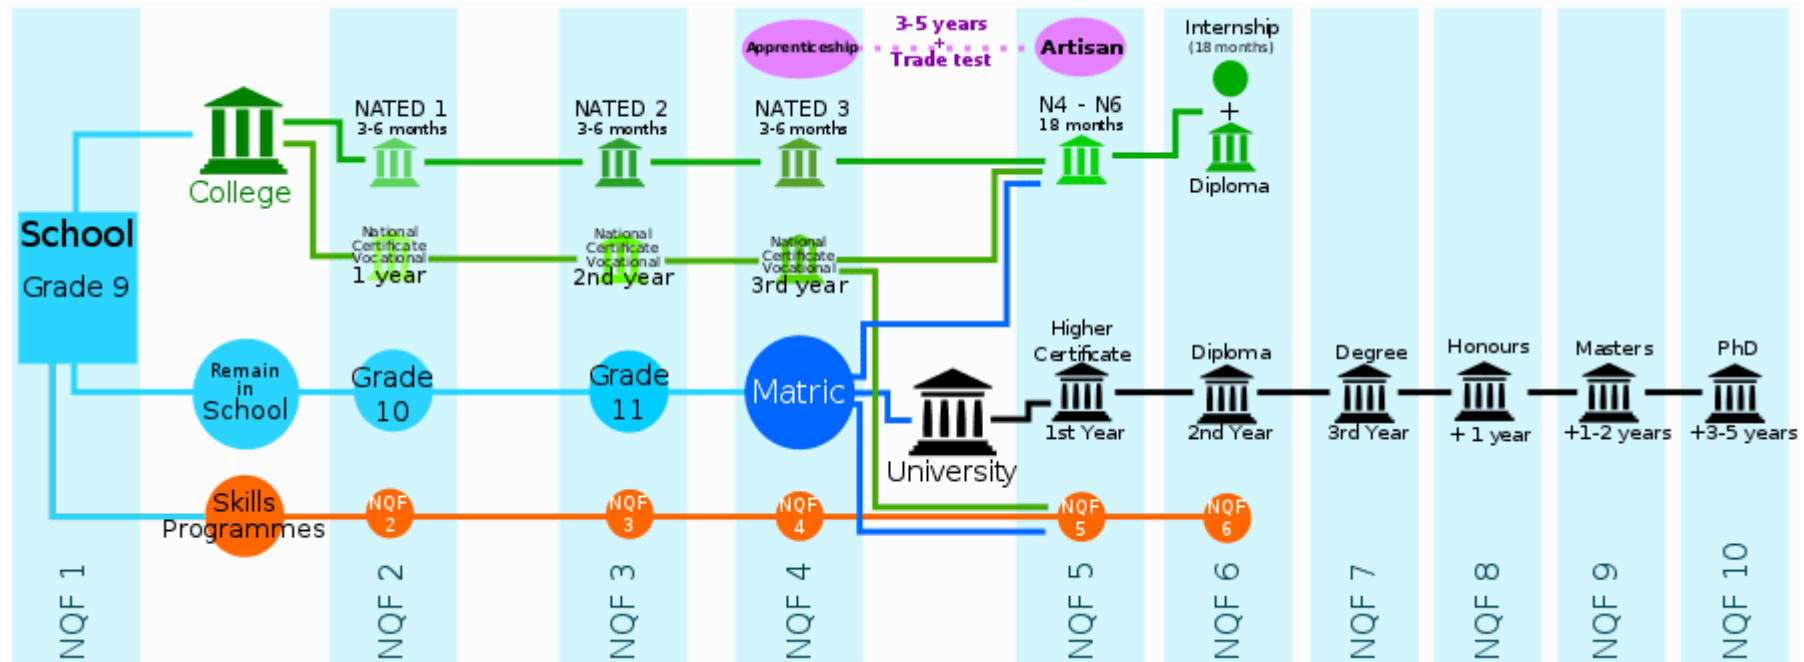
Apprenticeship
3-5 years
+
Trade test
Artisan
Internship
(18 months)
+
Diploma
NATED 1
3-6 months
NATED 2
3-6 months
NATED 3
3-6 months
N4 - N6
18 months
College
School
Grade 9
National Certificate Vocational
1 year
National Certificate Vocational
2nd year
National Certificate Vocational
3rd year
Higher Certificate
1st Year
Diploma
2nd Year
Degree
3rd Year
Honours
+ 1 year
Masters
+1-2 years
PhD
+3-5 years
Remain in School
Grade 10
Grade 11
Matric
University
Skills Programmes
NQF 2
NQF 3
NQF 4
NQF 5
NQF 6
NQF 1
NQF 2
NQF 3
NQF 4
NQF 5
NQF 6
NQF 7
NQF 8
NQF 9
NQF 10